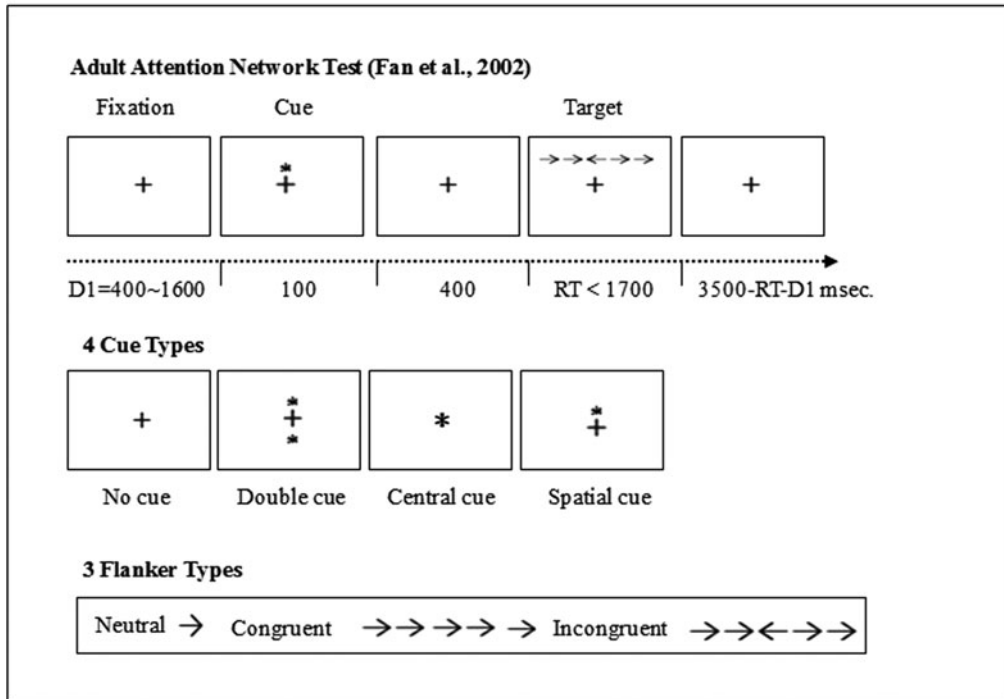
Adult Attention Network Test (Fan et al., 2002)

Fixation

Cue

Target

+

*
+

+

→→←→→
+

+

D1=400~1600

100

400

RT < 1700

3500-RT-D1 msec.

4 Cue Types

+

*
+
*

*

*
+

No cue

Double cue

Central cue

Spatial cue

3 Flanker Types

Neutral → Congruent →→→→→ Incongruent →→←→→